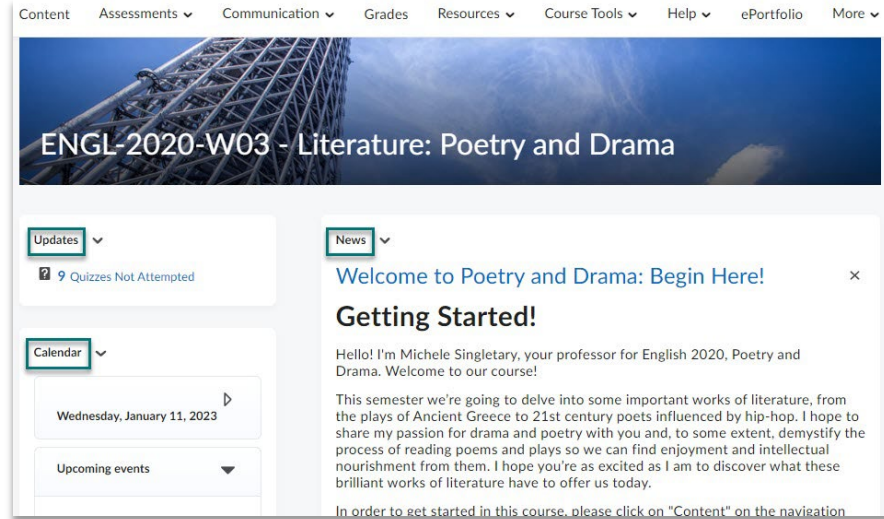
Content Assessments Communication Grades Resources Course Tools Help ePortfolio More

ENGL-2020-W03 - Literature: Poetry and Drama

Updates

9 Quizzes Not Attempted

Calendar

Wednesday, January 11, 2023

Upcoming events

News

Welcome to Poetry and Drama: Begin Here!

×

Getting Started!

Hello! I'm Michele Singletary, your professor for English 2020, Poetry and Drama. Welcome to our course!

This semester we're going to delve into some important works of literature, from the plays of Ancient Greece to 21st century poets influenced by hip-hop. I hope to share my passion for drama and poetry with you and, to some extent, demystify the process of reading poems and plays so we can find enjoyment and intellectual nourishment from them. I hope you're as excited as I am to discover what these brilliant works of literature have to offer us today.

In order to get started in this course, please click on "Content" on the navigation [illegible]